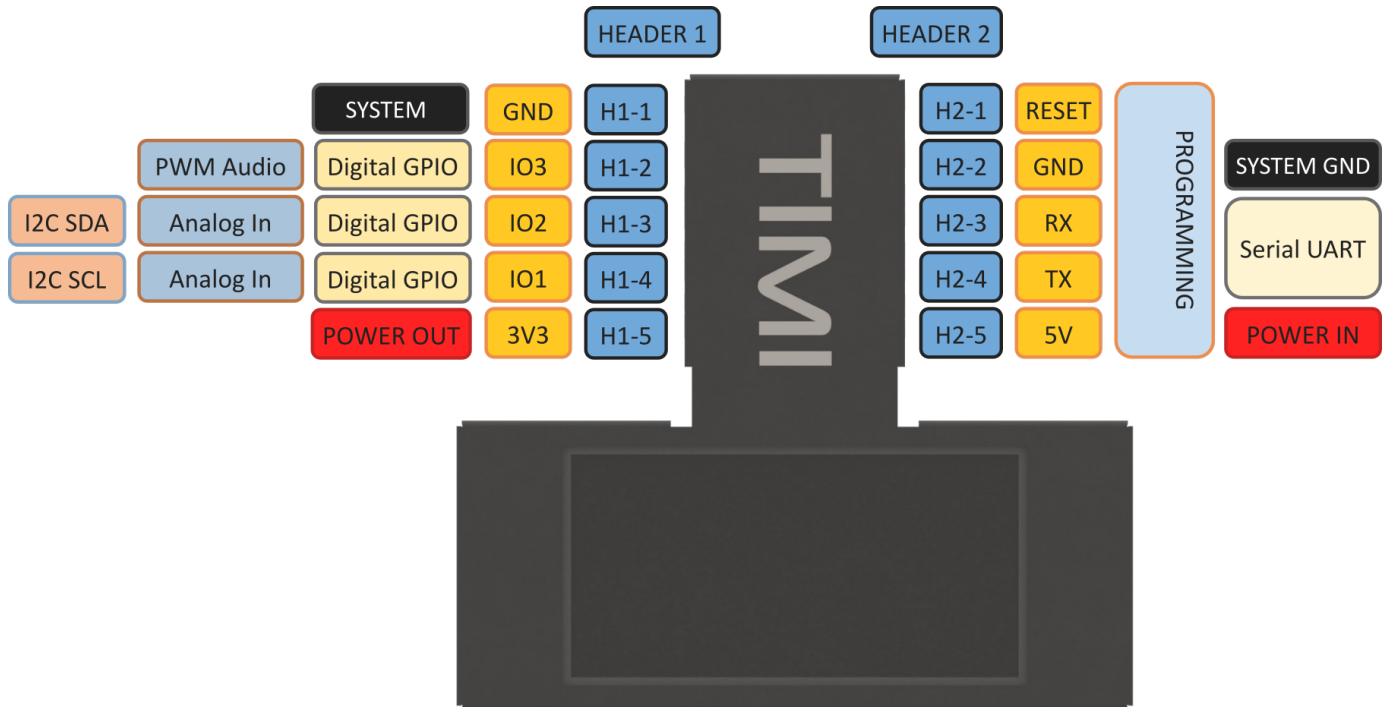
HEADER 1

HEADER 2

SYSTEM GND H1-1

H2-1 RESET

PWM Audio Digital GPIO IO3 H1-2

H2-2 GND

I2C SDA Analog In Digital GPIO IO2 H1-3

H2-3 RX

I2C SCL Analog In Digital GPIO IO1 H1-4

H2-4 TX

POWER OUT 3V3 H1-5

H2-5 5V

TIMI

PROGRAMMING

SYSTEM GND

Serial UART

POWER IN